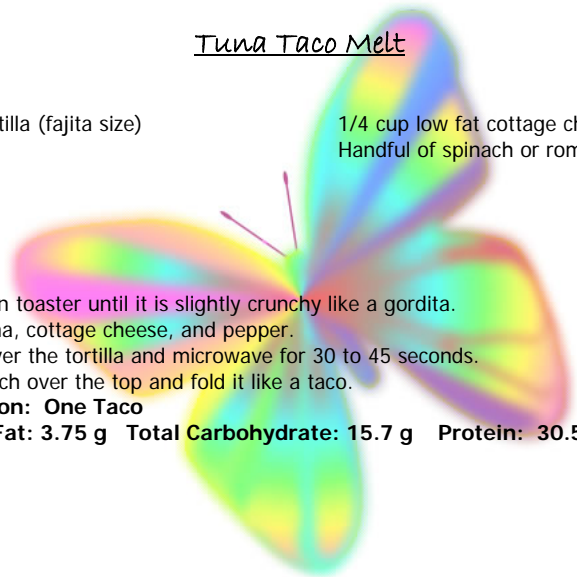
Tuna Taco Melt

tilla (fajita size)

1/4 cup low fat cottage ch
Handful of spinach or rom

n toaster until it is slightly crunchy like a gordita.
na, cottage cheese, and pepper.
ver the tortilla and microwave for 30 to 45 seconds.
ch over the top and fold it like a taco.
on: One Taco
Fat: 3.75 g Total Carbohydrate: 15.7 g Protein: 30.5